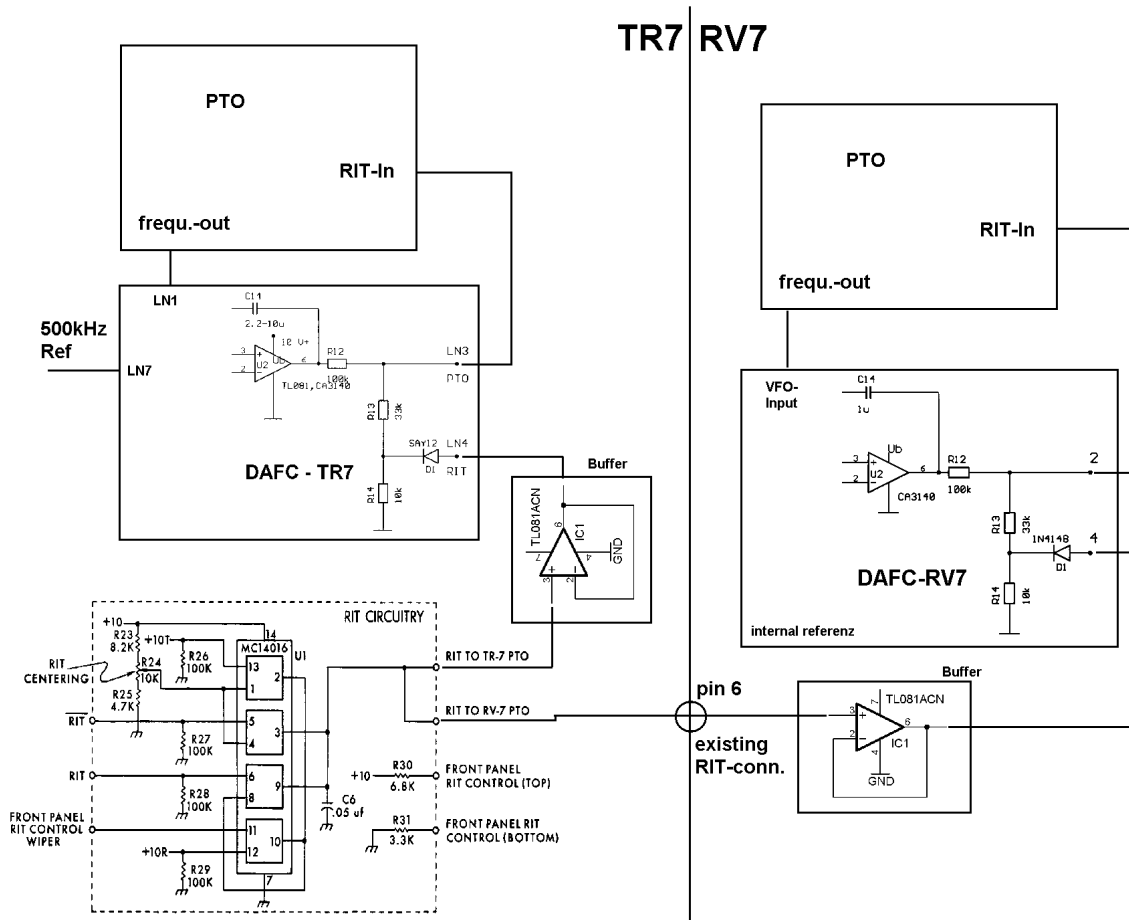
TR7 RV7

PTO

RIT-In

frequ.-out

LN1

C11
2.2-10u

10 V+

Ub

3
2
U2
6

R12
100k

TL081, CA3140

LN3
PTO

500kHz
Ref

LN7

R13
33k

SAY12
D1

LN4
RIT

R14
10k

DAFC - TR7

Buffer

TL081ACN
IC1
7
6
4
GND
3
2

RIT CIRCUITRY

+10
R23
8.2K
+10T
R26
100K
14
MC14016
U1

RIT CENTERING

R24
10K
13
1
2

R25
4.7K

$\overline{RIT}$

5
4
3
R27
100K

RIT

6
8
9
R28
100K

FRONT PANEL RIT CONTROL WIPER

11
12
10

+10R
R29
100K
7

C6
.05 uf

RIT TO TR-7 PTO

RIT TO RV-7 PTO

+10
R30
6.8K

FRONT PANEL RIT CONTROL (TOP)

R31
3.3K

FRONT PANEL RIT CONTROL (BOTTOM)

pin 6

existing
RIT-conn.

PTO

RIT-In

frequ.-out

VFO-
Input

C14
1u

Ub
3
2
U2
6
CA3140

R12
100k

2

R13
33k

1N4148
D1

4

DAFC-RV7

R14
10k

internal referenz

Buffer

TL081ACN
7
3
2
6
4
IC1
GND